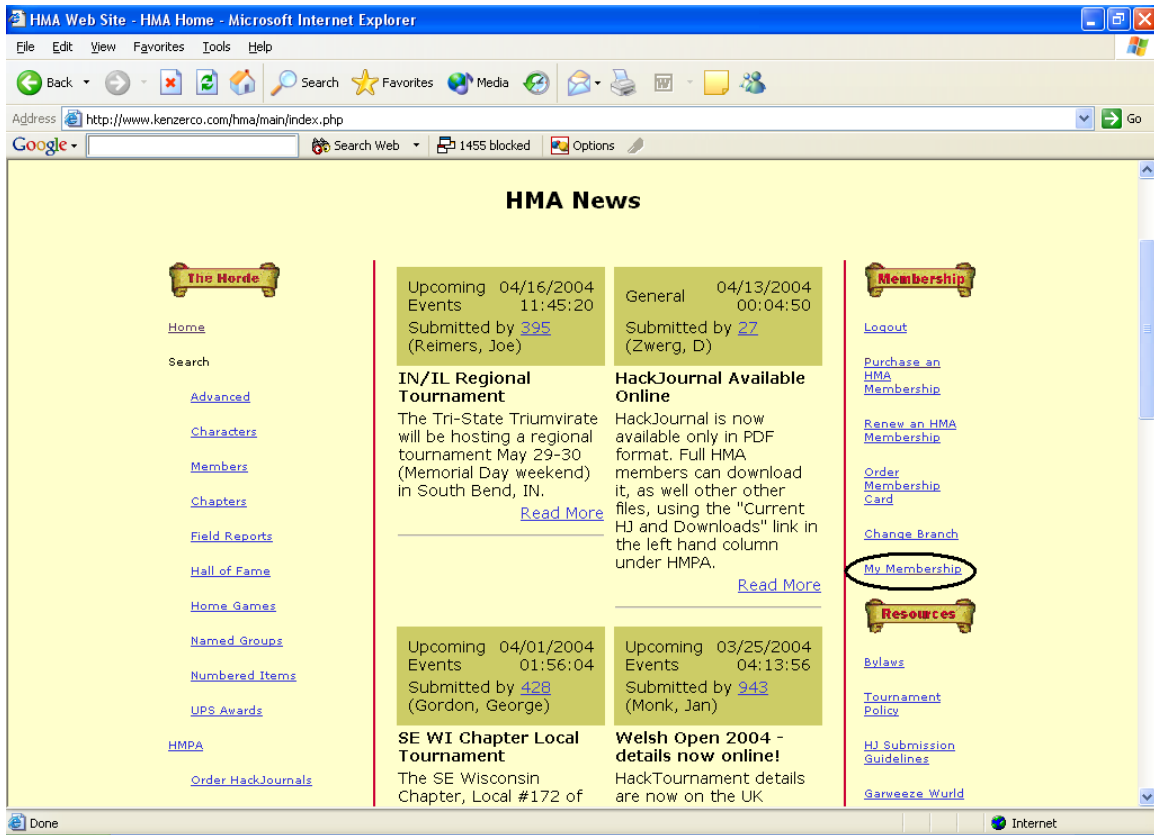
HMA Web Site - HMA Home - Microsoft Internet Explorer

File Edit View Favorites Tools Help

Back Search Favorites Media

Address http://www.kenzerco.com/hma/main/index.php Go

Google Search Web 1455 blocked Options

HMA News

The Horde

Home

Search

Advanced

Characters

Members

Chapters

Field Reports

Hall of Fame

Home Games

Named Groups

Numbered Items

UPS Awards

HMPA

Order HackJournals

Upcoming Events 04/16/2004 11:45:20
Submitted by 395 (Reimers, Joe)

IN/IL Regional Tournament

The Tri-State Triumvirate will be hosting a regional tournament May 29-30 (Memorial Day weekend) in South Bend, IN.

Read More

General 04/13/2004 00:04:50
Submitted by 27 (Zwerg, D)

HackJournal Available Online

HackJournal is now available only in PDF format. Full HMA members can download it, as well other other files, using the "Current HJ and Downloads" link in the left hand column under HMPA.

Read More

Upcoming Events 04/01/2004 01:56:04
Submitted by 428 (Gordon, George)

SE WI Chapter Local Tournament

The SE Wisconsin Chapter, Local #172 of

Upcoming Events 03/25/2004 04:13:56
Submitted by 943 (Monk, Jan)

Welsh Open 2004 - details now online!

HackTournament details are now on the UK

Membership

Logout

Purchase an HMA Membership

Renew an HMA Membership

Order Membership Card

Change Branch

My Membership

Resources

Bylaws

Tournament Policy

HJ Submission Guidelines

Garweeze Wurld

Done

Internet